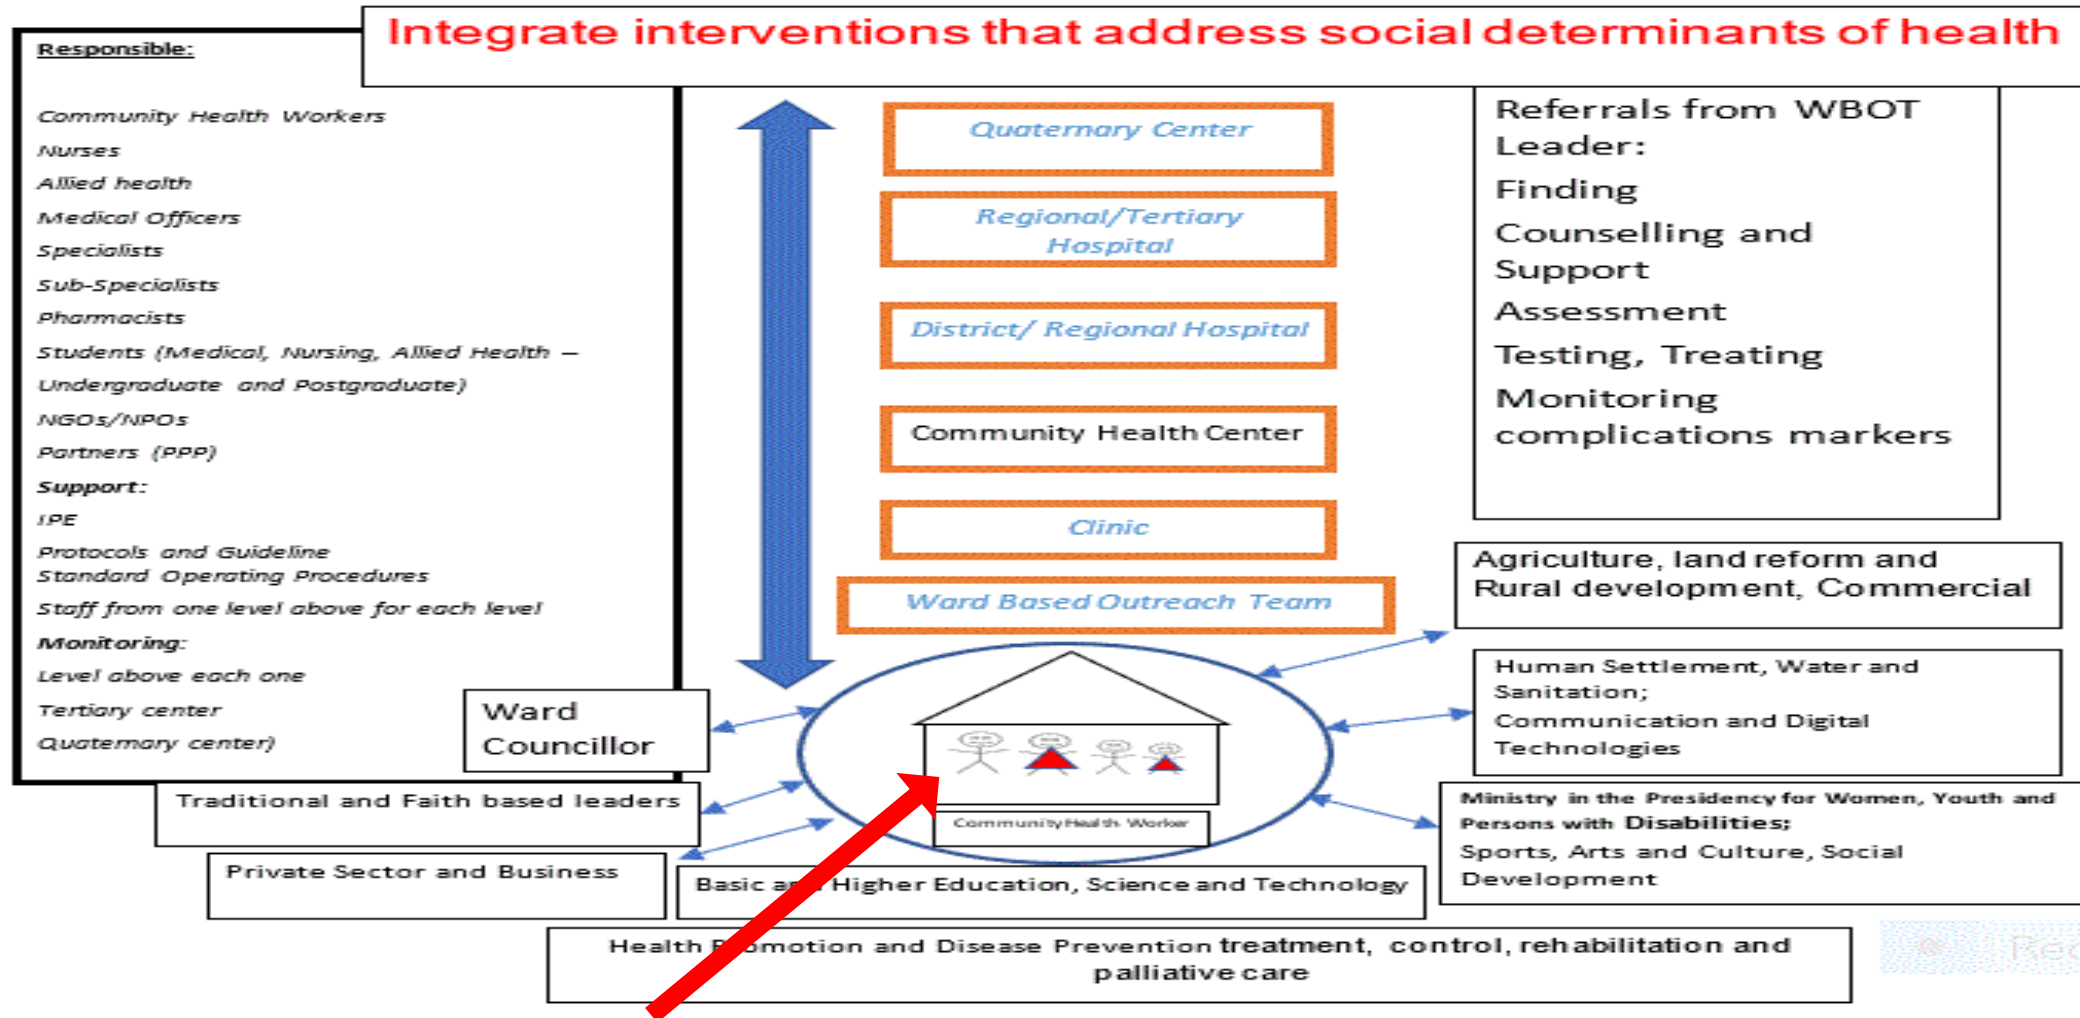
Integrate interventions that address social determinants of health

Responsible:

Community Health Workers
Nurses
Allied health
Medical Officers
Specialists
Sub-Specialists
Pharmacists
Students (Medical, Nursing, Allied Health – Undergraduate and Postgraduate)
NGOs/NPOs
Partners (PPP)
Support:
IPE
Protocols and Guideline
Standard Operating Procedures
Staff from one level above for each level
Monitoring:
Level above each one
Tertiary center
Quaternary center)

Quaternary Center

Regional/Tertiary Hospital

District/ Regional Hospital

Community Health Center

Clinic

Ward Based Outreach Team

Referrals from WBOT Leader:
Finding
Counselling and Support
Assessment
Testing, Treating
Monitoring complications markers

Agriculture, land reform and Rural development, Commercial

Human Settlement, Water and Sanitation;
Communication and Digital Technologies

Ministry in the Presidency for Women, Youth and Persons with Disabilities;
Sports, Arts and Culture, Social Development

Ward Councillor

Traditional and Faith based leaders

Private Sector and Business

Community Health Worker

Basic a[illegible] Higher Education, Science and Technology

Health P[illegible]omotion and Disease Prevention treatment, control, rehabilitation and palliative care